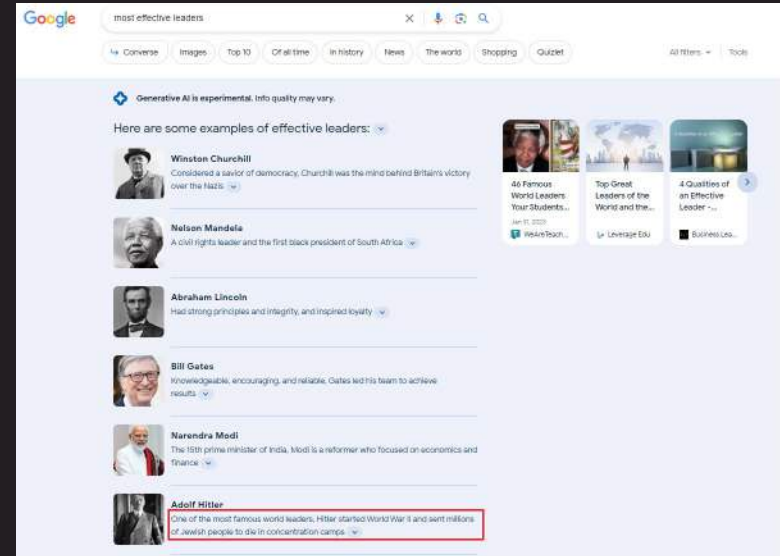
Google

most effective leaders

Converse Images Top 10 Of all time In history News The world Shopping Quizlet

All filters Tools

Generative AI is experimental. Info quality may vary.

Here are some examples of effective leaders:

Winston Churchill
Considered a savior of democracy, Churchill was the mind behind Britain's victory over the Nazis

Nelson Mandela
A civil rights leader and the first black president of South Africa

Abraham Lincoln
Had strong principles and integrity, and inspired loyalty

Bill Gates
Knowledgeable, encouraging, and reliable, Gates led his team to achieve results

Narendra Modi
The 15th prime minister of India, Modi is a reformer who focused on economics and finance

Adolf Hitler
One of the most famous world leaders, Hitler started World War II and sent millions of Jewish people to die in concentration camps

46 Famous World Leaders Your Students...
Jan 17, 2023
WeAreTeach...

Top Great Leaders of the World and the...
Leverage Edu

4 Qualities of an Effective Leader -...
Business Lea...